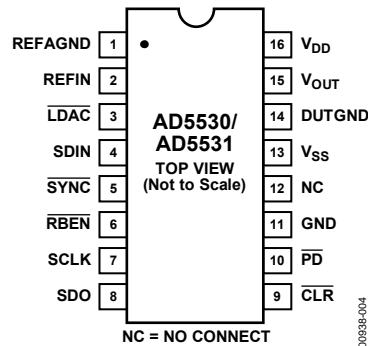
REFAGND 1
REFIN 2
$\overline{LDAC}$ 3
SDIN 4
$\overline{SYNC}$ 5
$\overline{RBEN}$ 6
SCLK 7
SDO 8

AD5530/
AD5531
TOP VIEW
(Not to Scale)

16 $V_{DD}$
15 $V_{OUT}$
14 DUTGND
13 $V_{SS}$
12 NC
11 GND
10 $\overline{PD}$
9 $\overline{CLR}$

NC = NO CONNECT

00938-004